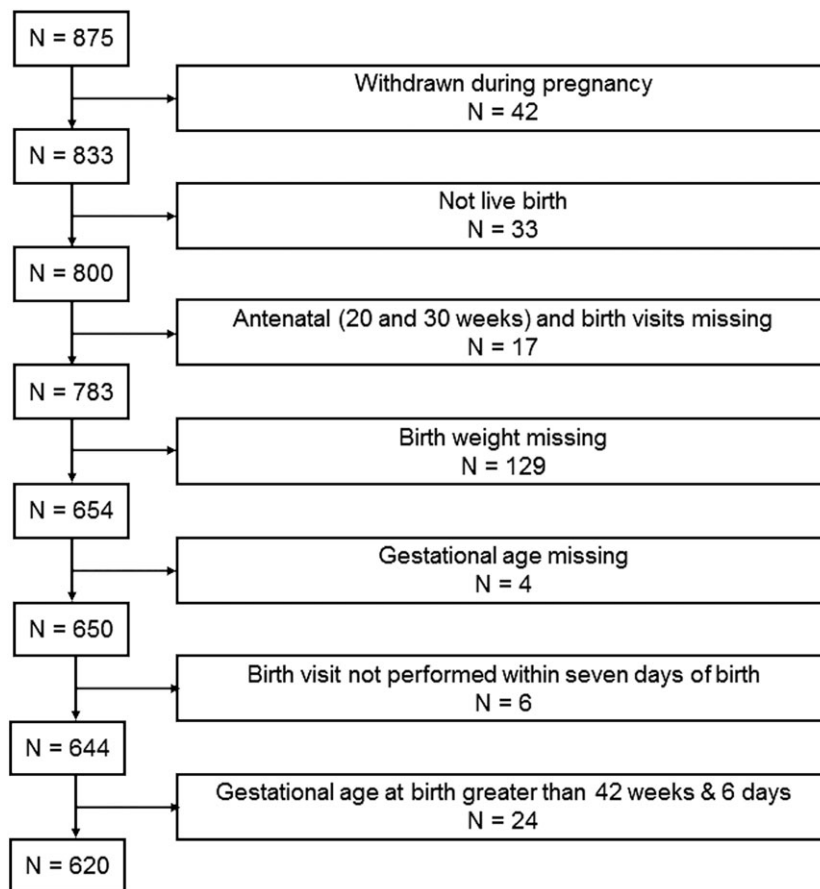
N = 875

Withdrawn during pregnancy
N = 42

N = 833

Not live birth
N = 33

N = 800

Antenatal (20 and 30 weeks) and birth visits missing
N = 17

N = 783

Birth weight missing
N = 129

N = 654

Gestational age missing
N = 4

N = 650

Birth visit not performed within seven days of birth
N = 6

N = 644

Gestational age at birth greater than 42 weeks & 6 days
N = 24

N = 620